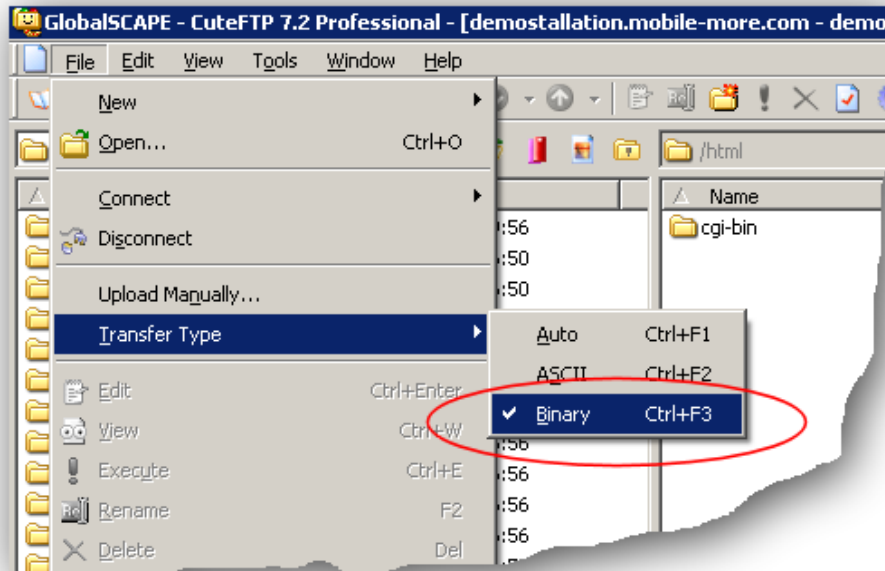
GlobalSCAPE - CuteFTP 7.2 Professional - [demostallation.mobile-more.com - demo

File Edit View Tools Window Help

New

Open... Ctrl+O

Connect

Disconnect

Upload Manually...

Transfer Type

Edit Ctrl+Enter

View Ctrl+W

Execute Ctrl+E

Rename F2

Delete Del

Auto Ctrl+F1

ASCII Ctrl+F2

✔ Binary Ctrl+F3

/html

Name

cgi-bin

:56
:50
:50
:56
:56
:56
:56